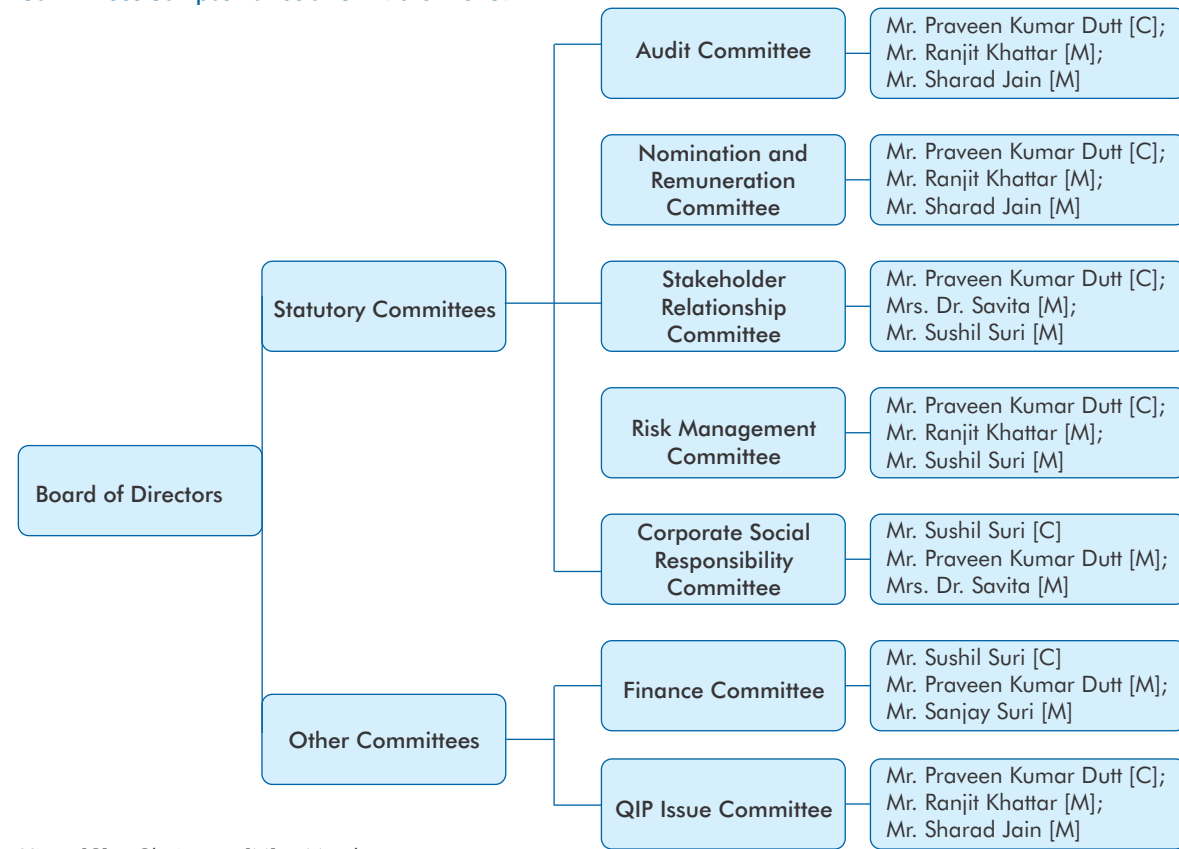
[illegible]

Board of Directors

Statutory Committees

Audit Committee

Mr. Praveen Kumar Dutt [C]; Mr. Ranjit Khattar [M]; Mr. Sharad Jain [M]

Nomination and Remuneration Committee

Mr. Praveen Kumar Dutt [C]; Mr. Ranjit Khattar [M]; Mr. Sharad Jain [M]

Stakeholder Relationship Committee

Mr. Praveen Kumar Dutt [C]; Mrs. Dr. Savita [M]; Mr. Sushil Suri [M]

Risk Management Committee

Mr. Praveen Kumar Dutt [C]; Mr. Ranjit Khattar [M]; Mr. Sushil Suri [M]

Corporate Social Responsibility Committee

Mr. Sushil Suri [C] Mr. Praveen Kumar Dutt [M]; Mrs. Dr. Savita [M]

Other Committees

Finance Committee

Mr. Sushil Suri [C] Mr. Praveen Kumar Dutt [M]; Mr. Sanjay Suri [M]

QIP Issue Committee

Mr. Praveen Kumar Dutt [C]; Mr. Ranjit Khattar [M]; Mr. Sharad Jain [M]

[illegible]